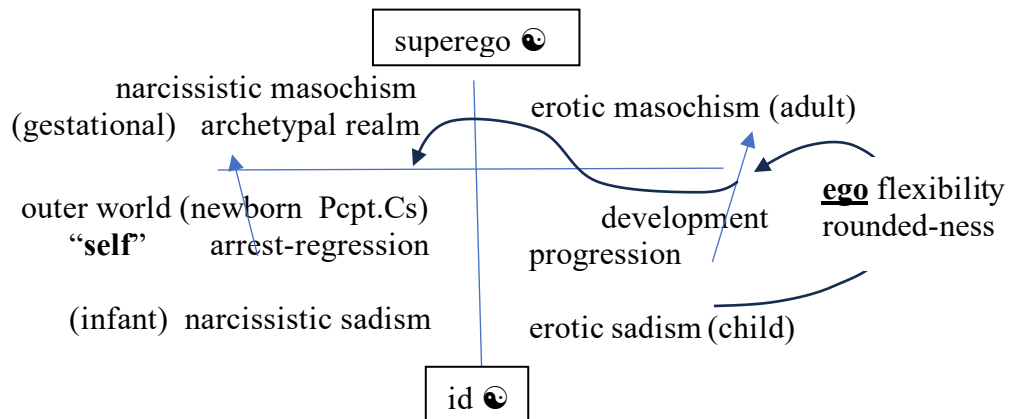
superego ☯

narcissistic masochism
(gestational) archetypal realm

erotic masochism (adult)

outer world (newborn Pcpt.Cs)
"**self**" arrest-regression

development
progression

**ego** flexibility
rounded-ness

(infant) narcissistic sadism

erotic sadism (child)

id ☯